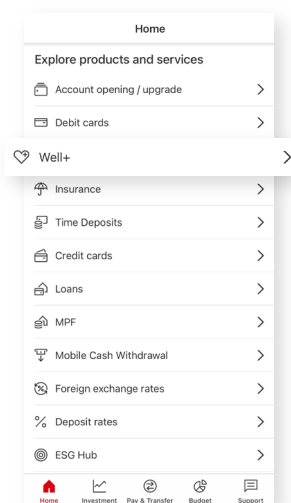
Home

Explore products and services

Account opening / upgrade

Debit cards

Well+

Insurance

Time Deposits

Credit cards

Loans

MPF

Mobile Cash Withdrawal

Foreign exchange rates

% Deposit rates

ESG Hub

Home Investment Pay & Transfer Budget Support